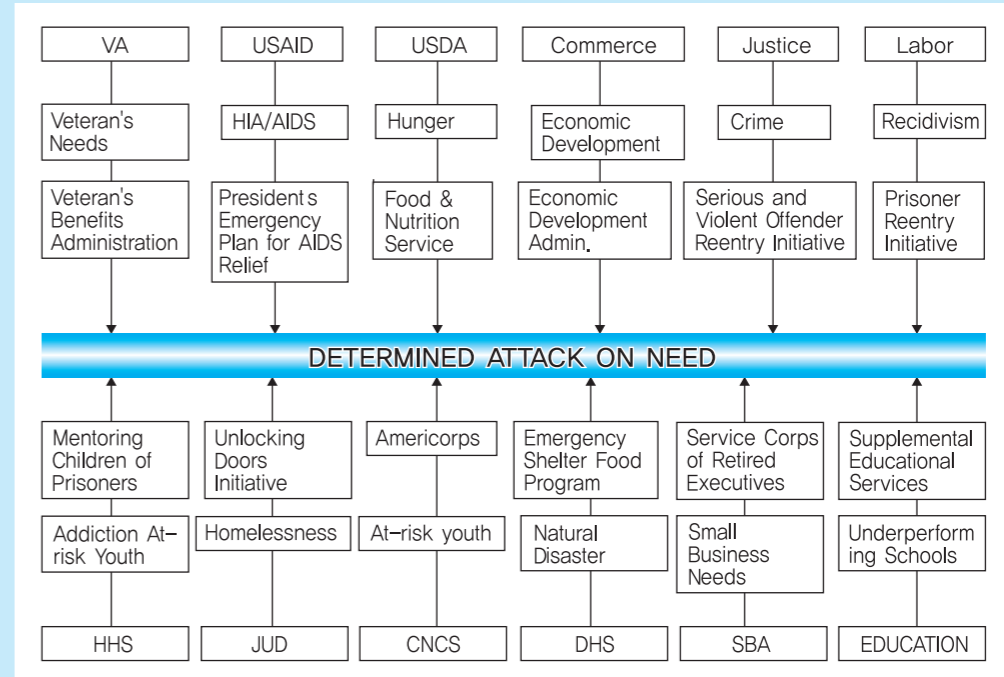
VA

Veteran's Needs

Veteran's Benefits Administration

USAID

HIA/AIDS

President s Emergency Plan for AIDS Relief

USDA

Hunger

Food & Nutrition Service

Commerce

Economic Development

Economic Development Admin.

Justice

Crime

Serious and Violent Offender Reentry Initiative

Labor

Recidivism

Prisoner Reentry Initiative

DETERMINED ATTACK ON NEED

Mentoring Children of Prisoners

Addiction At-risk Youth

HHS

Unlocking Doors Initiative

Homelessness

JUD

Americorps

At-risk youth

CNCS

Emergency Shelter Food Program

Natural Disaster

DHS

Service Corps of Retired Executives

Small Business Needs

SBA

Supplemental Educational Services

Underperforming Schools

EDUCATION